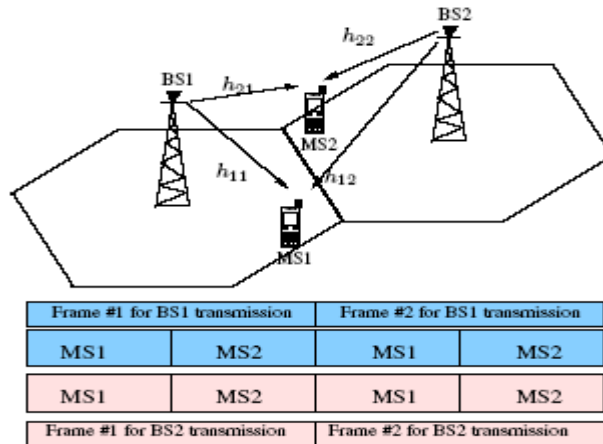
BS2

$h_{22}$

BS1

$h_{21}$

MS2

$h_{11}$

$h_{12}$

MS1

| Frame #1 for BS1 transmission | | Frame #2 for BS1 transmission | |
|---|---|---|---|
| MS1 | MS2 | MS1 | MS2 |

| MS1 | MS2 | MS1 | MS2 |
|---|---|---|---|
| Frame #1 for BS2 transmission | | Frame #2 for BS2 transmission | |